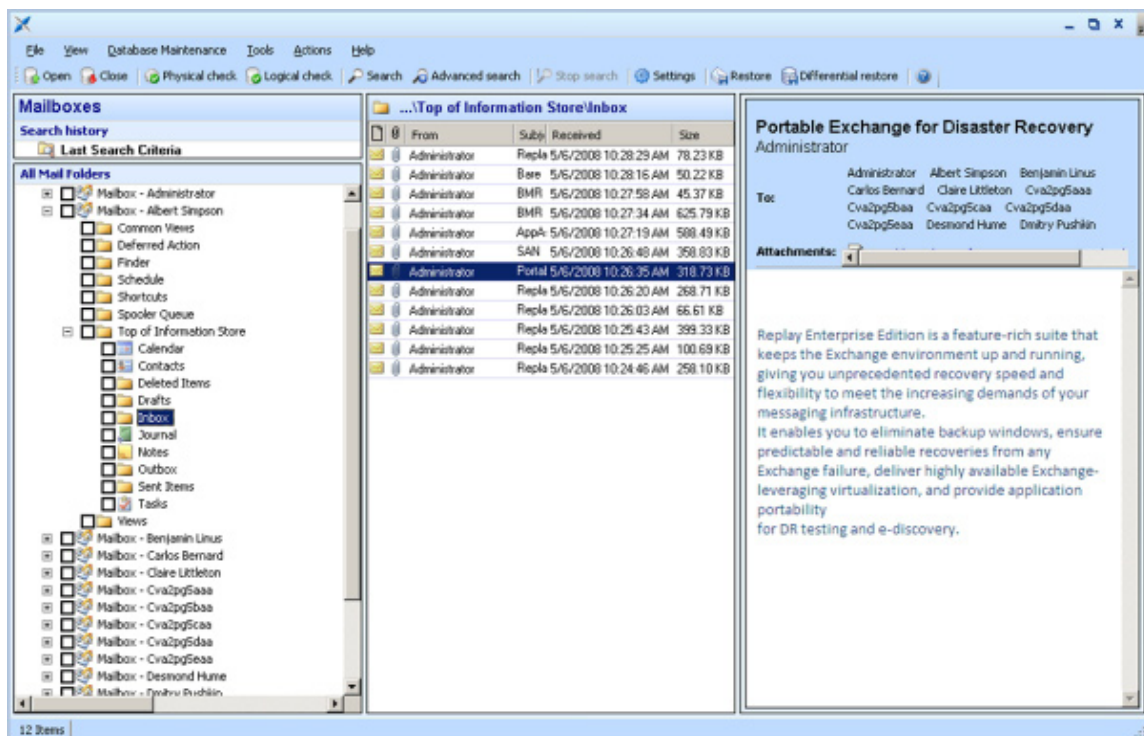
File View Database Maintenance Tools Actions Help

Open Close Physical check Logical check Search Advanced search Stop search Settings Restore Differential restore

Mailboxes

Search history

Last Search Criteria

All Mail Folders

Mailbox - Administrator
Mailbox - Albert Simpson
Common Views
Deferred Action
Finder
Schedule
Shortcuts
Spooler Queue
Top of Information Store
Calendar
Contacts
Deleted Items
Drafts
Inbox
Journal
Notes
Outbox
Sent Items
Tasks
Views
Mailbox - Benjamin Linus
Mailbox - Carlos Bernard
Mailbox - Claire Littleton
Mailbox - Cva2pgSaaa
Mailbox - Cva2pgSbaa
Mailbox - Cva2pgScaa
Mailbox - Cva2pgSdaa
Mailbox - Cva2pgSeaa
Mailbox - Desmond Hume
Mailbox - Dmitry Pushkin

...\Top of Information Store\Inbox

| From | Subj | Received | Size |
|---|---|---|---|
| Administrator | Repla | 5/6/2008 10:28:29 AM | 78.23 KB |
| Administrator | Bare | 5/6/2008 10:28:16 AM | 50.22 KB |
| Administrator | BMR | 5/6/2008 10:27:58 AM | 45.37 KB |
| Administrator | BMR | 5/6/2008 10:27:34 AM | 625.79 KB |
| Administrator | AppA | 5/6/2008 10:27:19 AM | 588.49 KB |
| Administrator | SAN | 5/6/2008 10:26:48 AM | 358.83 KB |
| Administrator | Portal | 5/6/2008 10:26:35 AM | 318.73 KB |
| Administrator | Repla | 5/6/2008 10:26:20 AM | 268.71 KB |
| Administrator | Repla | 5/6/2008 10:26:03 AM | 66.61 KB |
| Administrator | Repla | 5/6/2008 10:25:43 AM | 399.33 KB |
| Administrator | Repla | 5/6/2008 10:25:25 AM | 100.69 KB |
| Administrator | Repla | 5/6/2008 10:24:46 AM | 258.10 KB |

Portable Exchange for Disaster Recovery
Administrator

To: Administrator Albert Simpson Benjamin Linus Carlos Bernard Claire Littleton Cva2pgSaaa Cva2pgSbaa Cva2pgScaa Cva2pgSdaa Cva2pgSeaa Desmond Hume Dmitry Pushkin

Attachments:

Replay Enterprise Edition is a feature-rich suite that keeps the Exchange environment up and running, giving you unprecedented recovery speed and flexibility to meet the increasing demands of your messaging infrastructure.
It enables you to eliminate backup windows, ensure predictable and reliable recoveries from any Exchange failure, deliver highly available Exchange-leveraging virtualization, and provide application portability
for DR testing and e-discovery.

12 Items